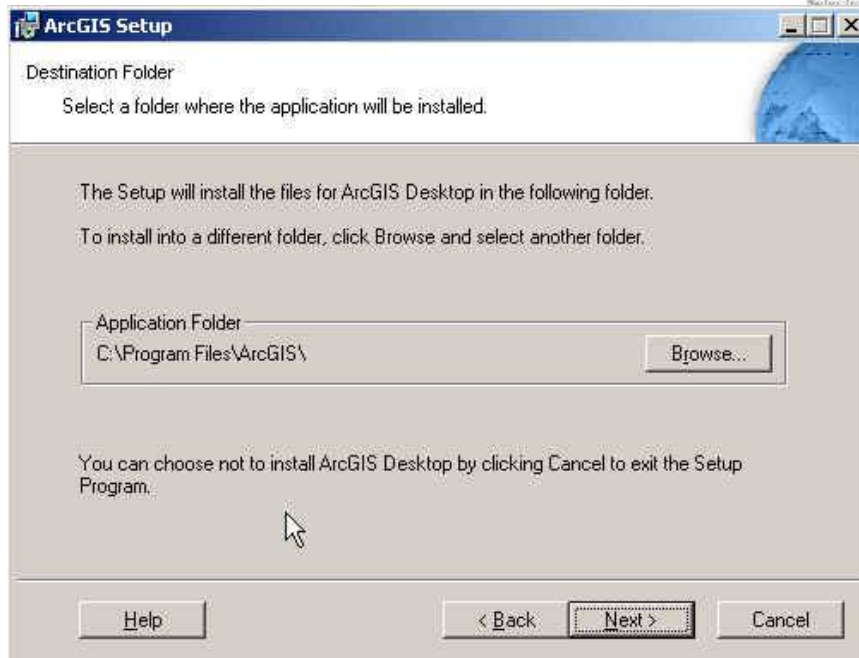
ArcGIS Setup

Destination Folder

Select a folder where the application will be installed.

The Setup will install the files for ArcGIS Desktop in the following folder.

To install into a different folder, click Browse and select another folder.

Application Folder

C:\Program Files\ArcGIS\

Browse...

You can choose not to install ArcGIS Desktop by clicking Cancel to exit the Setup Program.

Help

< Back

Next >

Cancel